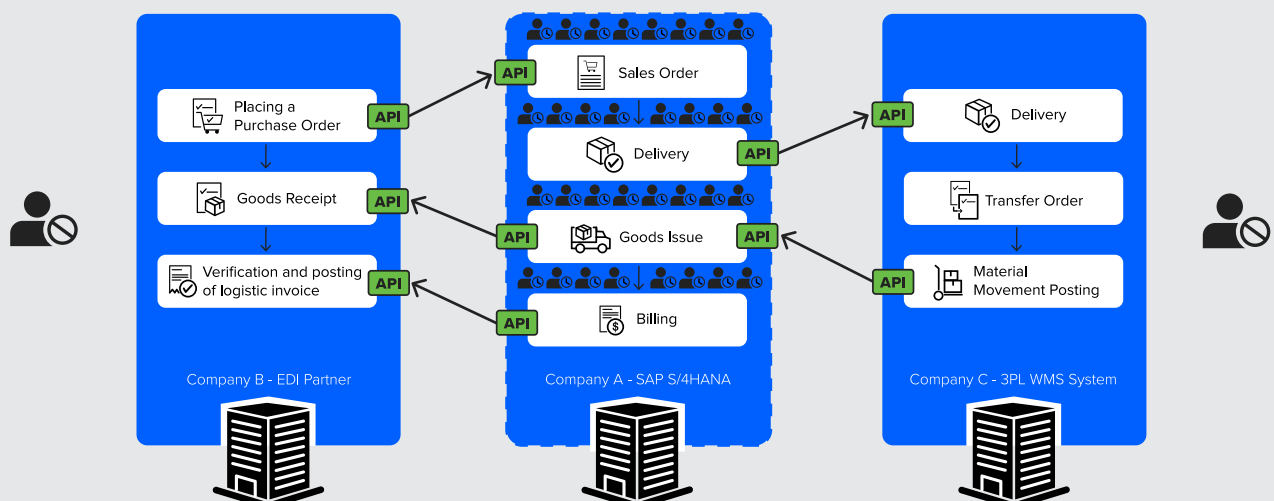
Placing a Purchase Order

API

Goods Receipt

API

Verification and posting of logistic invoice

API

Company B - EDI Partner

API

Sales Order

Delivery

API

API

Goods Issue

API

Billing

Company A - SAP S/4HANA

API

Delivery

Transfer Order

API

Material Movement Posting

API

Company C - 3PL WMS System